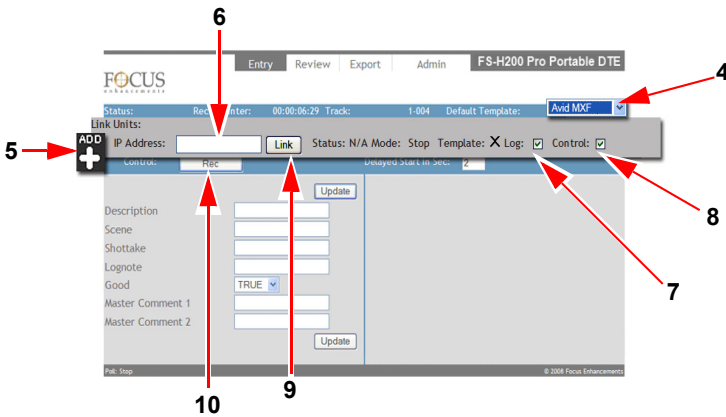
6

4

FOCUS
enhancements

Entry Review Export Admin

FS-H200 Pro Portable DTE

Status: Rec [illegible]nter: 00:00:06:29 Track: 1-004 Default Template: Avid MXF

Link Units:

5

ADD

IP Address: Link Status: N/A Mode: Stop Template: X Log: ☑ Control: ☑

Control: Rec Delayed Start in Sec: 2

8

Update

Description

Scene

Shottake

Lognote

Good TRUE

Master Comment 1

Master Comment 2

Update

7

Poll: Stop

© 2008 Focus Enhancements

10

9